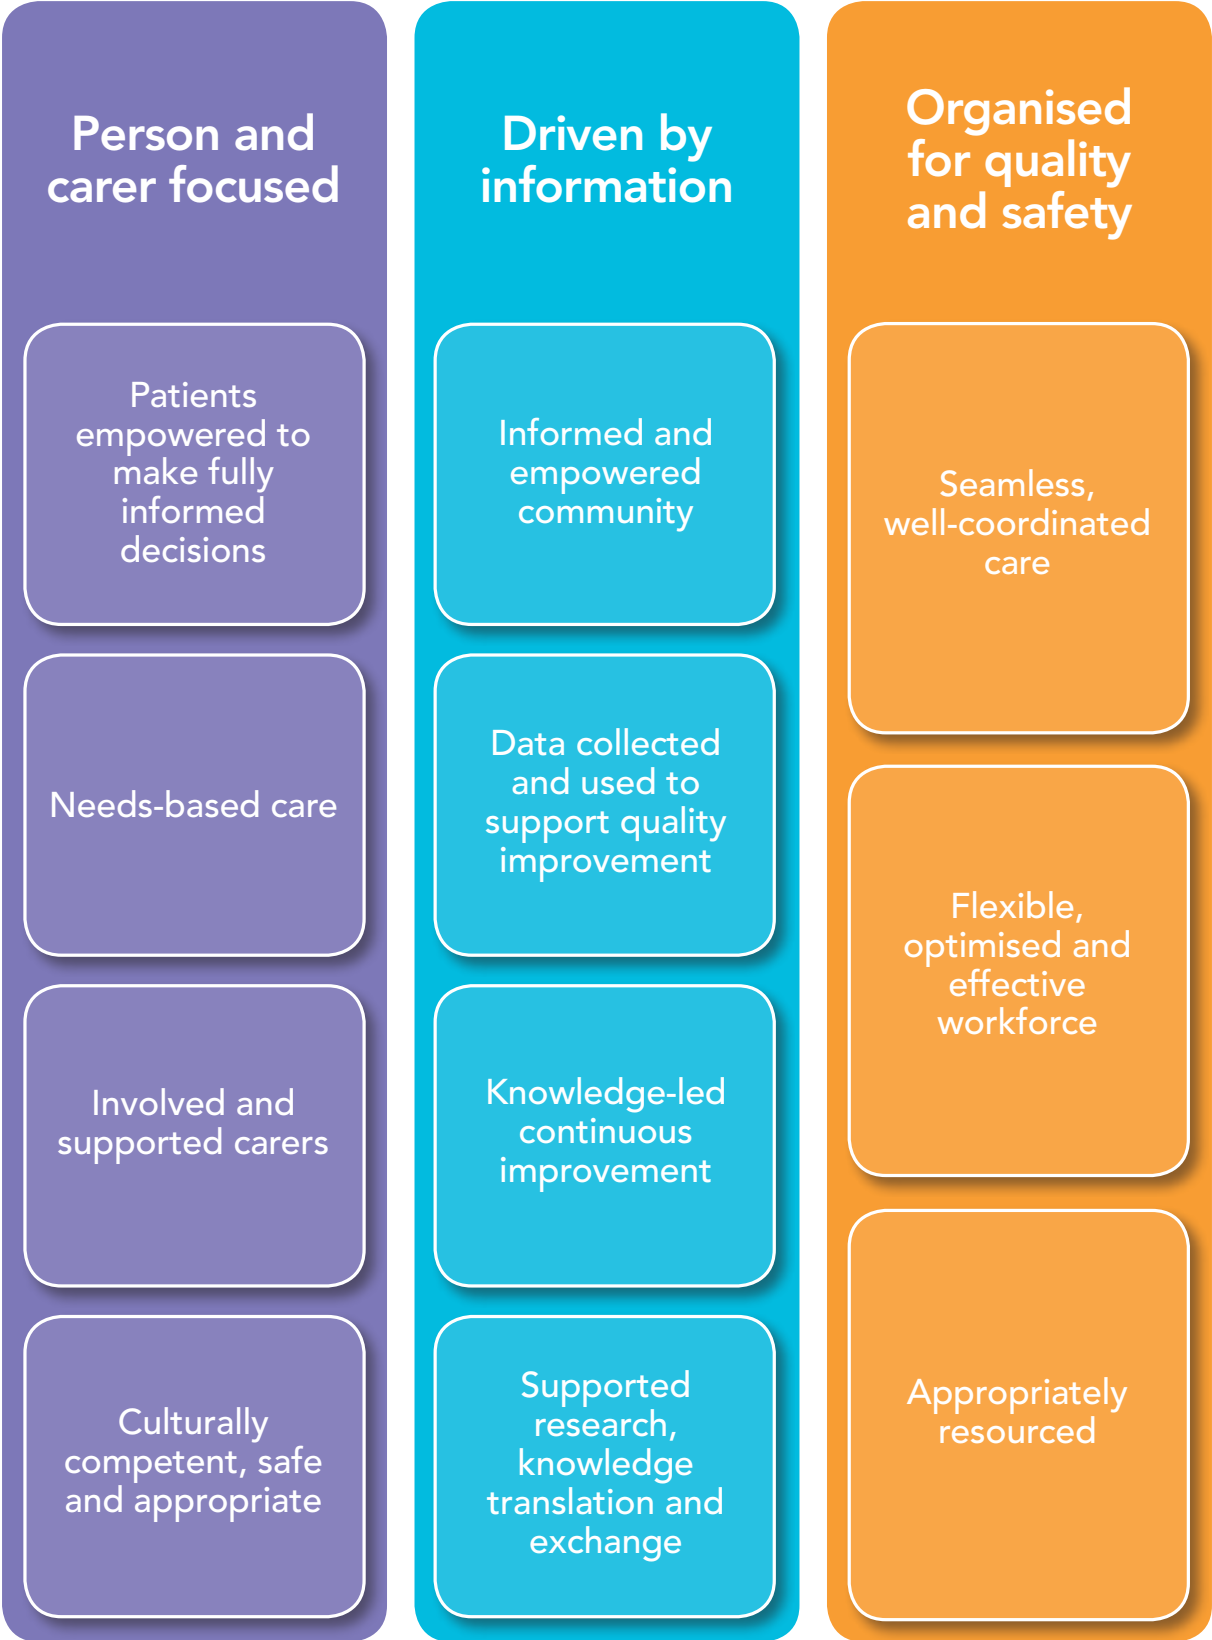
Person and carer focused

Patients empowered to make fully informed decisions

Needs-based care

Involved and supported carers

Culturally competent, safe and appropriate

Driven by information

Informed and empowered community

Data collected and used to support quality improvement

Knowledge-led continuous improvement

Supported research, knowledge translation and exchange

Organised for quality and safety

Seamless, well-coordinated care

Flexible, optimised and effective workforce

Appropriately resourced